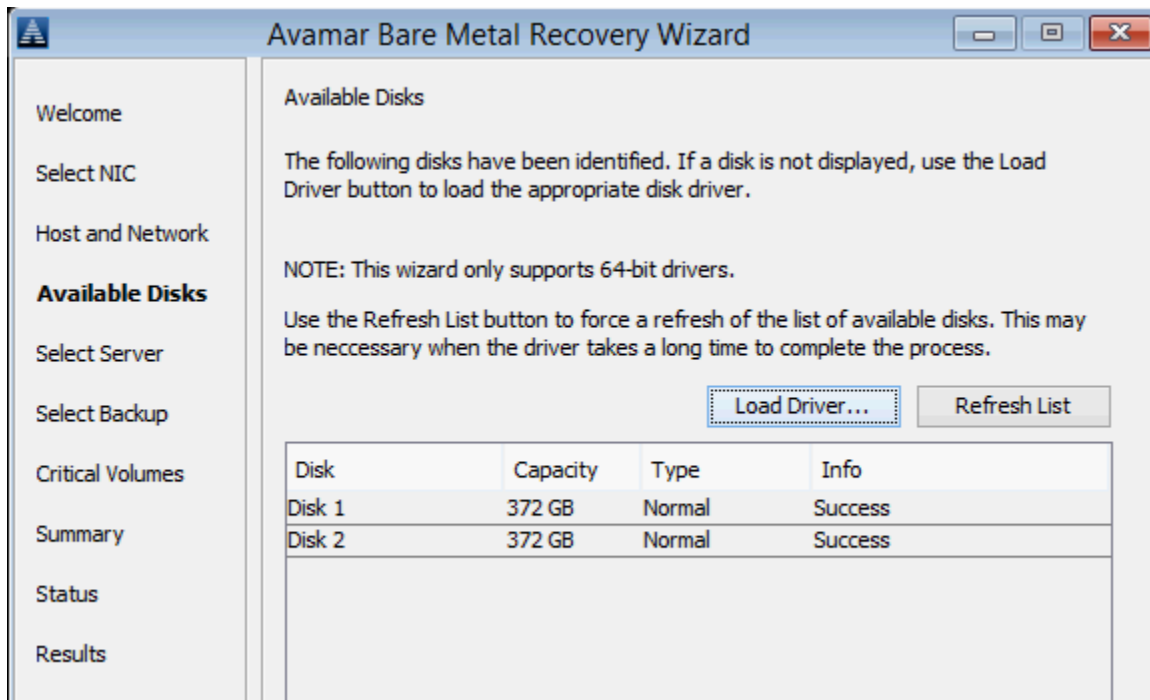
Avamar Bare Metal Recovery Wizard

Welcome

Select NIC

Host and Network

Available Disks

Select Server

Select Backup

Critical Volumes

Summary

Status

Results

Available Disks

The following disks have been identified. If a disk is not displayed, use the Load Driver button to load the appropriate disk driver.

NOTE: This wizard only supports 64-bit drivers.

Use the Refresh List button to force a refresh of the list of available disks. This may be neccessary when the driver takes a long time to complete the process.

Load Driver...

Refresh List

| Disk | Capacity | Type | Info |
|---|---|---|---|
| Disk 1 | 372 GB | Normal | Success |
| Disk 2 | 372 GB | Normal | Success |